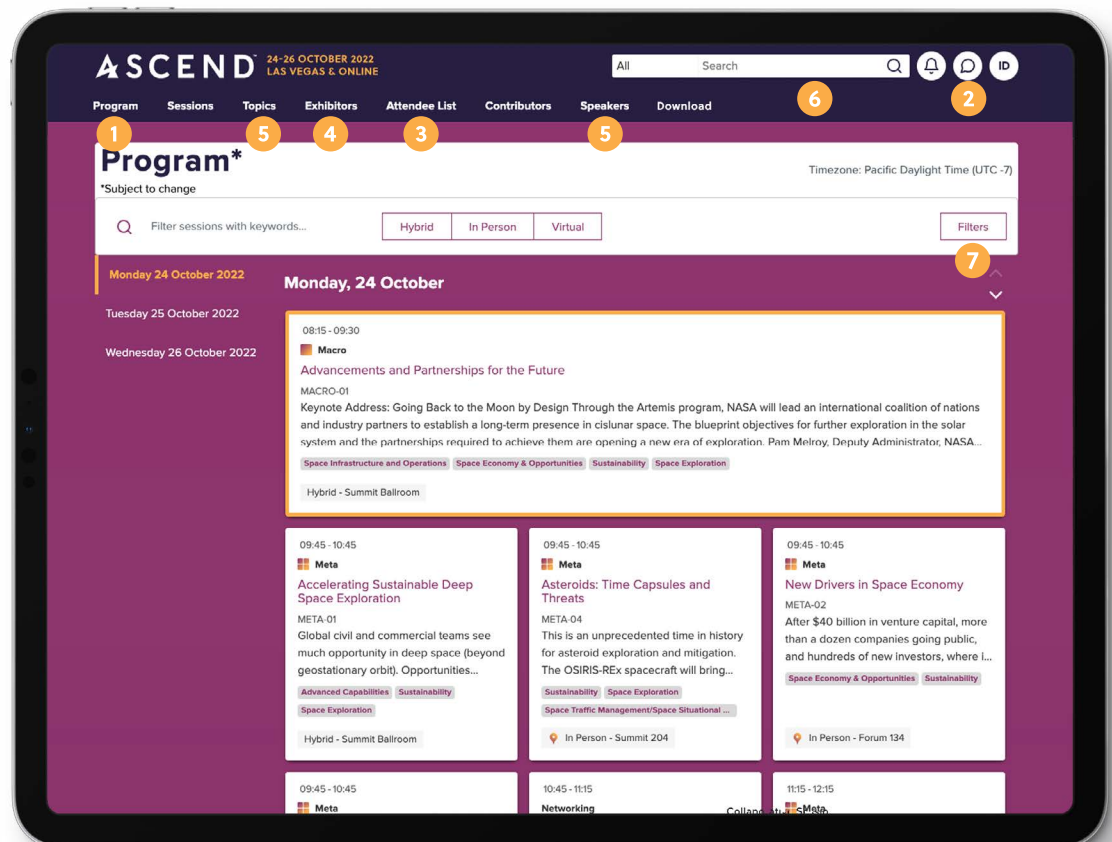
ASCEND 24-26 OCTOBER 2022 LAS VEGAS & ONLINE

All Search

ID

Program Sessions Topics Exhibitors Attendee List Contributors Speakers Download

1 5 4 3 5 6 2

Program*
*Subject to change

Timezone: Pacific Daylight Time (UTC -7)

Filter sessions with keywords...

Hybrid In Person Virtual

Filters

7

Monday 24 October 2022

Tuesday 25 October 2022

Wednesday 26 October 2022

Monday, 24 October

08:15 - 09:30
Macro
Advancements and Partnerships for the Future
MACRO-01
Keynote Address: Going Back to the Moon by Design Through the Artemis program, NASA will lead an international coalition of nations and industry partners to establish a long-term presence in cislunar space. The blueprint objectives for further exploration in the solar system and the partnerships required to achieve them are opening a new era of exploration. Pam Melroy, Deputy Administrator, NASA...
Space Infrastructure and Operations Space Economy & Opportunities Sustainability Space Exploration
Hybrid - Summit Ballroom

09:45 - 10:45
Meta
Accelerating Sustainable Deep Space Exploration
META-01
Global civil and commercial teams see much opportunity in deep space (beyond geostationary orbit). Opportunities...
Advanced Capabilities Sustainability Space Exploration
Hybrid - Summit Ballroom

09:45 - 10:45
Meta
Asteroids: Time Capsules and Threats
META-04
This is an unprecedented time in history for asteroid exploration and mitigation. The OSIRIS-REx spacecraft will bring...
Sustainability Space Exploration Space Traffic Management/Space Situational ...
In Person - Summit 204

09:45 - 10:45
Meta
New Drivers in Space Economy
META-02
After $40 billion in venture capital, more than a dozen companies going public, and hundreds of new investors, where i...
Space Economy & Opportunities Sustainability
In Person - Forum 134

09:45 - 10:45
Meta

10:45 - 11:15
Networking

11:15 - 12:15
Meta

Collapse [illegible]